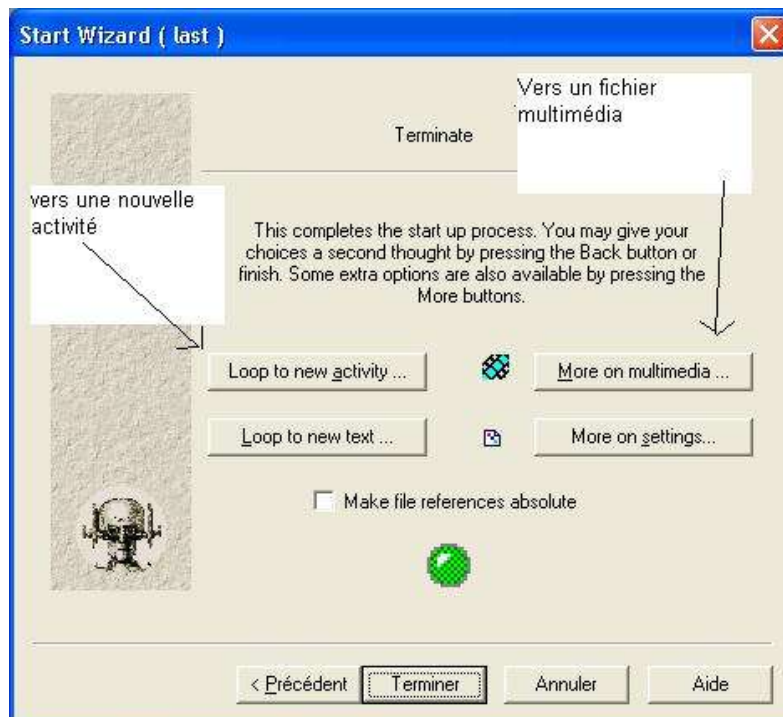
Start Wizard ( last )

Vers un fichier multimédia

Terminate

vers une nouvelle activité

This completes the start up process. You may give your choices a second thought by pressing the Back button or finish. Some extra options are also available by pressing the More buttons.

Loop to new activity ...

More on multimedia ...

Loop to new text ...

More on settings...

Make file references absolute

< Précédent

Terminer

Annuler

Aide